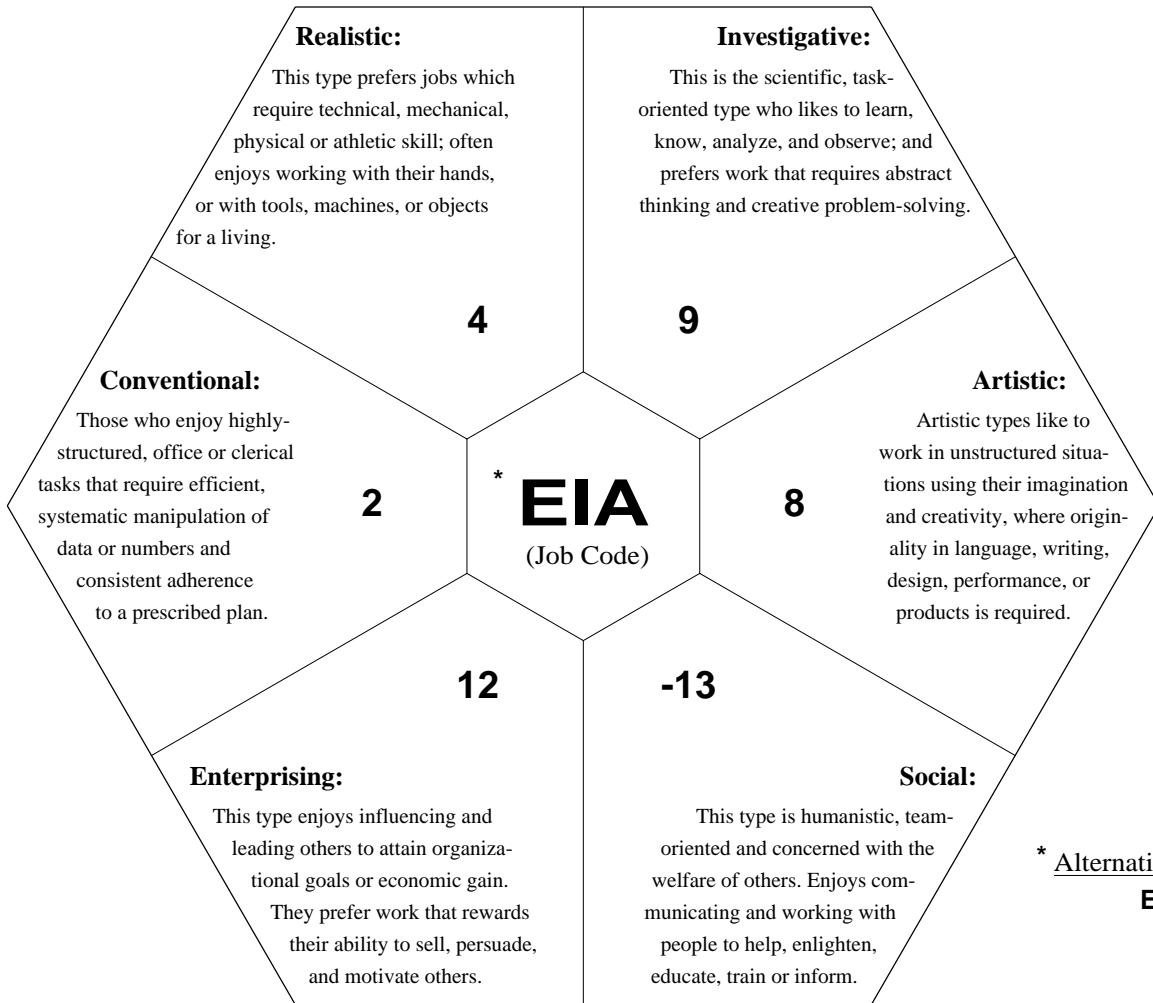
Realistic:
This type prefers jobs which require technical, mechanical, physical or athletic skill; often enjoys working with their hands, or with tools, machines, or objects for a living.

Investigative:
This is the scientific, task-oriented type who likes to learn, know, analyze, and observe; and prefers work that requires abstract thinking and creative problem-solving.

4

9

Conventional:
Those who enjoy highly-structured, office or clerical tasks that require efficient, systematic manipulation of data or numbers and consistent adherence to a prescribed plan.

2

* EIA
(Job Code)

8

Artistic:
Artistic types like to work in unstructured situations using their imagination and creativity, where originality in language, writing, design, performance, or products is required.

12

-13

Enterprising:
This type enjoys influencing and leading others to attain organizational goals or economic gain. They prefer work that rewards their ability to sell, persuade, and motivate others.

Social:
This type is humanistic, team-oriented and concerned with the welfare of others. Enjoys communicating and working with people to help, enlighten, educate, train or inform.

* Alternati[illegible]
E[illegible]